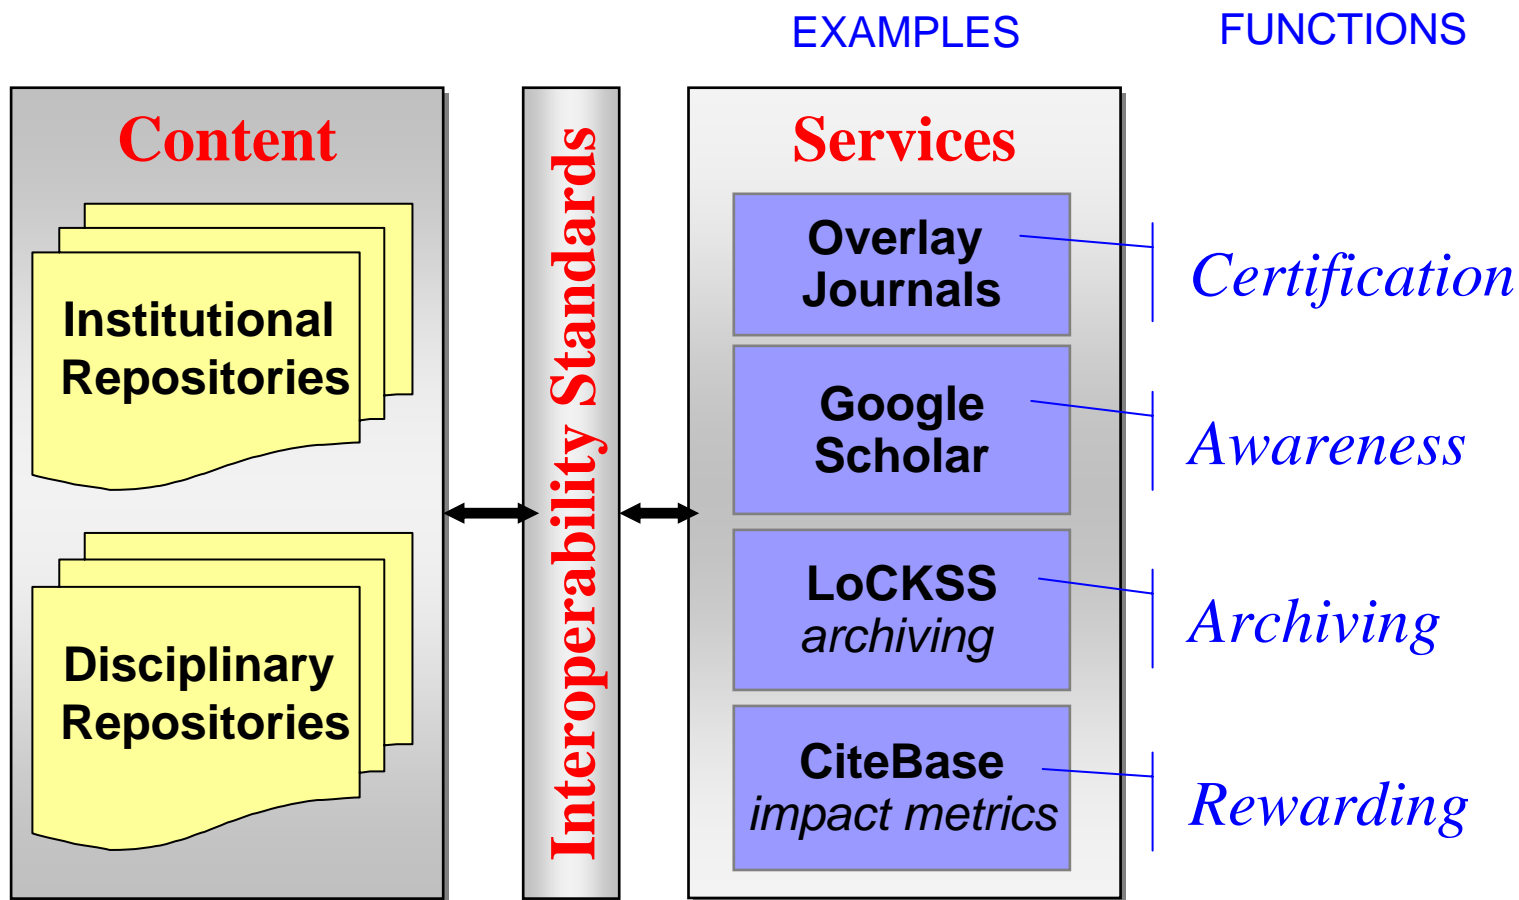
EXAMPLES

FUNCTIONS

Content

Institutional Repositories

Disciplinary Repositories

Interoperability Standards

Services

Overlay Journals

Google Scholar

LoCKSS
archiving

CiteBase
impact metrics

Certification

Awareness

Archiving

Rewarding